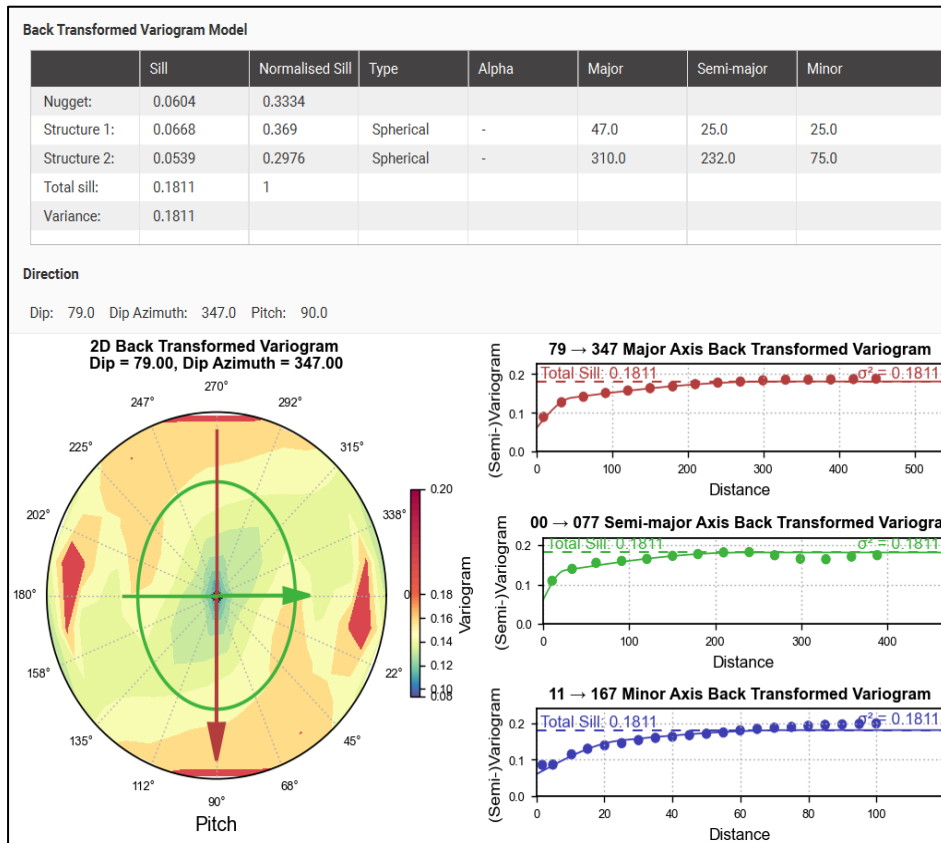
Back Transformed Variogram Model

| | Sill | Normalised Sill | Type | Alpha | Major | Semi-major | Minor |
|---|---|---|---|---|---|---|---|
| Nugget: | 0.0604 | 0.3334 | | | | | |
| Structure 1: | 0.0668 | 0.369 | Spherical | - | 47.0 | 25.0 | 25.0 |
| Structure 2: | 0.0539 | 0.2976 | Spherical | - | 310.0 | 232.0 | 75.0 |
| Total sill: | 0.1811 | 1 | | | | | |
| Variance: | 0.1811 | | | | | | |

Direction

Dip: 79.0 Dip Azimuth: 347.0 Pitch: 90.0

2D Back Transformed Variogram
Dip = 79.00, Dip Azimuth = 347.00

270° 292° 315° 338° 0° 22° 45° 68° 90° 112° 135° 158° 180° 202° 225° 247°

Pitch

0.20 0.18 0.16 0.14 0.12 0.10 0.08
Variogram

79 → 347 Major Axis Back Transformed Variogram
Total Sill: 0.1811
σ² = 0.1811
(Semi-)Variogram
0.0 0.1 0.2
0 100 200 300 400 500
Distance

00 → 077 Semi-major Axis Back Transformed Variogra
Total Sill: 0.1811
σ² = 0.1811
(Semi-)Variogram
0.0 0.1 0.2
0 100 200 300 400
Distance

11 → 167 Minor Axis Back Transformed Variogram
Total Sill: 0.1811
σ² = 0.1811
(Semi-)Variogram
0.0 0.1 0.2
0 20 40 60 80 100
Distance